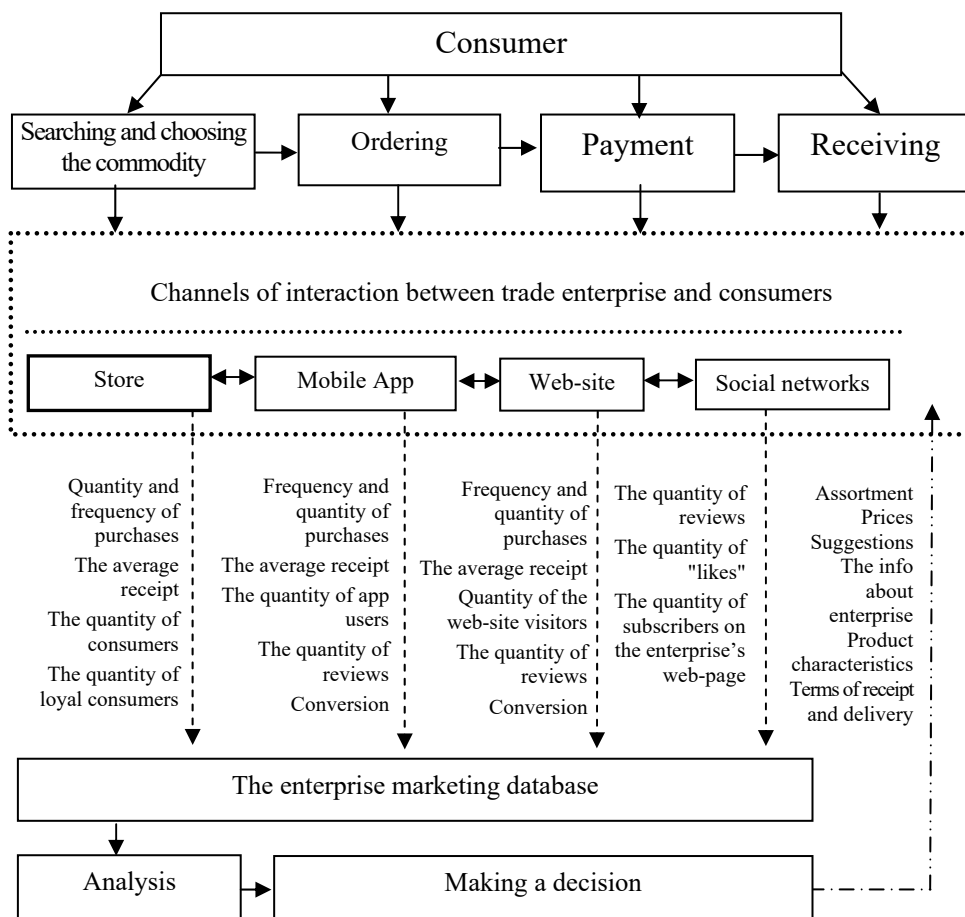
Consumer

Searching and choosing the commodity

Ordering

Payment

Receiving

Channels of interaction between trade enterprise and consumers

Store

Mobile App

Web-site

Social networks

Quantity and frequency of purchases
The average receipt
The quantity of consumers
The quantity of loyal consumers

Frequency and quantity of purchases
The average receipt
The quantity of app users
The quantity of reviews
Conversion

Frequency and quantity of purchases
The average receipt
Quantity of the web-site visitors
The quantity of reviews
Conversion

The quantity of reviews
The quantity of "likes"
The quantity of subscribers on the enterprise's web-page

Assortment
Prices
Suggestions
The info about enterprise
Product characteristics
Terms of receipt and delivery

The enterprise marketing database

Analysis

Making a decision